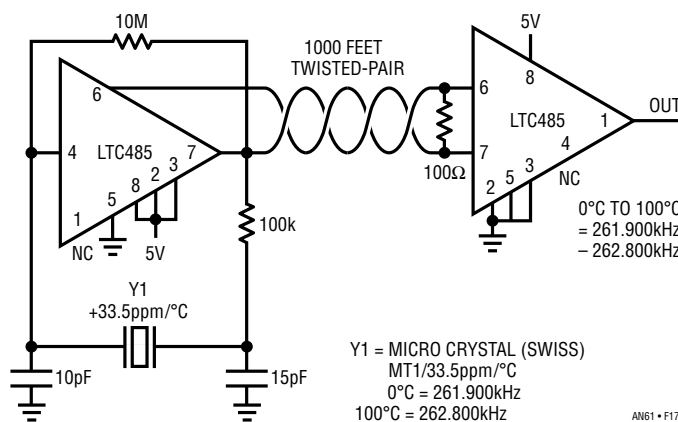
10M

1000 FEET
TWISTED-PAIR

5V

6
4
LTC485
7
5
8
2
3
1
NC
5V

100k

6
8
LTC485
1
4
7
3
5
2
NC

100Ω

OUT

0°C TO 100°C
= 261.900kHz
– 262.800kHz

Y1
+33.5ppm/°C

10pF

15pF

Y1 = MICRO CRYSTAL (SWISS)
MT1/33.5ppm/°C
0°C = 261.900kHz
100°C = 262.800kHz

AN61 • F17